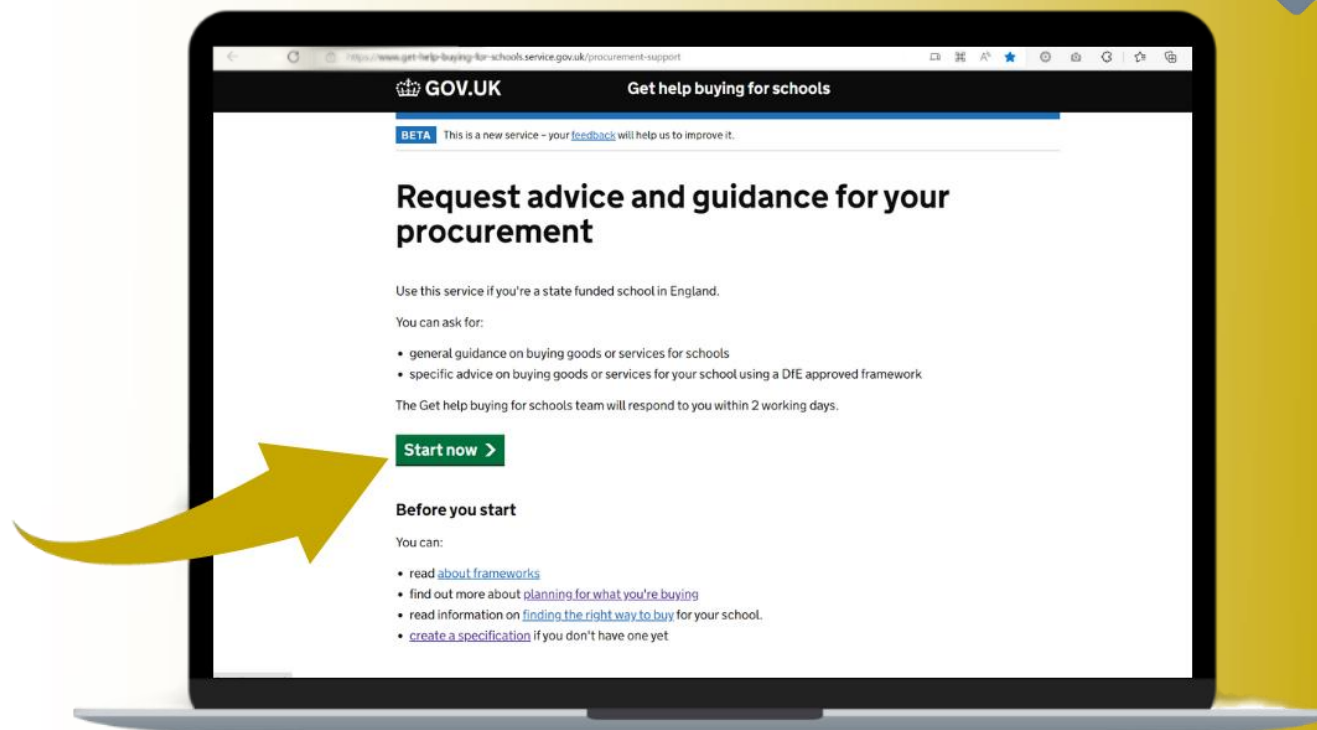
https://www.get-help-buying-for-schools.service.gov.uk/procurement-support

GOV.UK Get help buying for schools

BETA This is a new service – your feedback will help us to improve it.

Request advice and guidance for your procurement

Use this service if you're a state funded school in England.

You can ask for:

- general guidance on buying goods or services for schools
- specific advice on buying goods or services for your school using a DfE approved framework

The Get help buying for schools team will respond to you within 2 working days.

Start now >

Before you start

You can:

- read about frameworks
- find out more about planning for what you're buying
- read information on finding the right way to buy for your school.
- create a specification if you don't have one yet